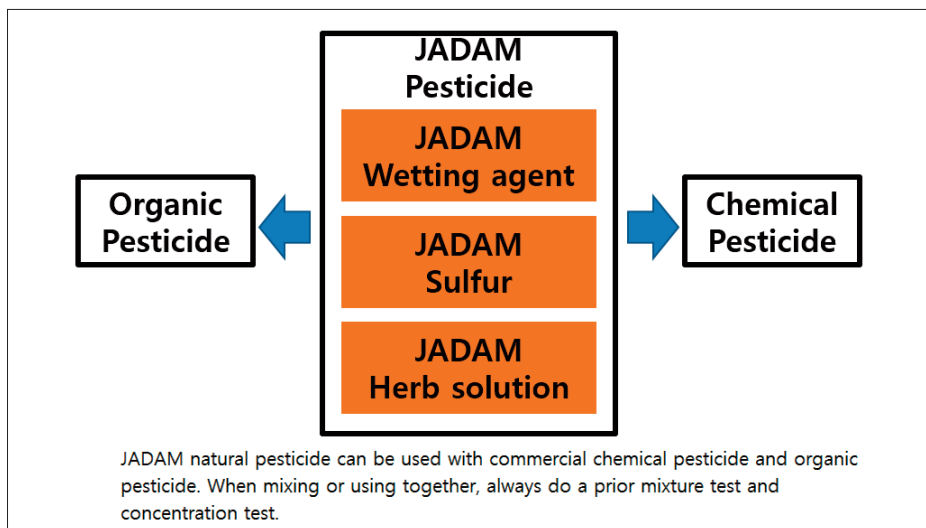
JADAM Pesticide

JADAM Wetting agent

JADAM Sulfur

JADAM Herb solution

Organic Pesticide

Chemical Pesticide

JADAM natural pesticide can be used with commercial chemical pesticide and organic pesticide. When mixing or using together, always do a prior mixture test and concentration test.